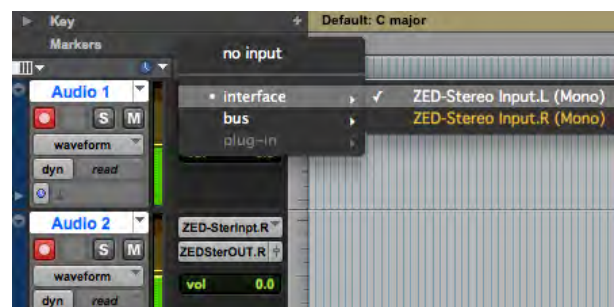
Key
Markers
Default: C major
no input
Audio 1
S M
waveform
dyn read
• interface
bus
plug-in
✓ ZED-Stereo Input.L (Mono)
ZED-Stereo Input.R (Mono)
Audio 2
S M
waveform
dyn read
ZED-SterInpt.R
ZEDSterOUT.R
vol 0.0